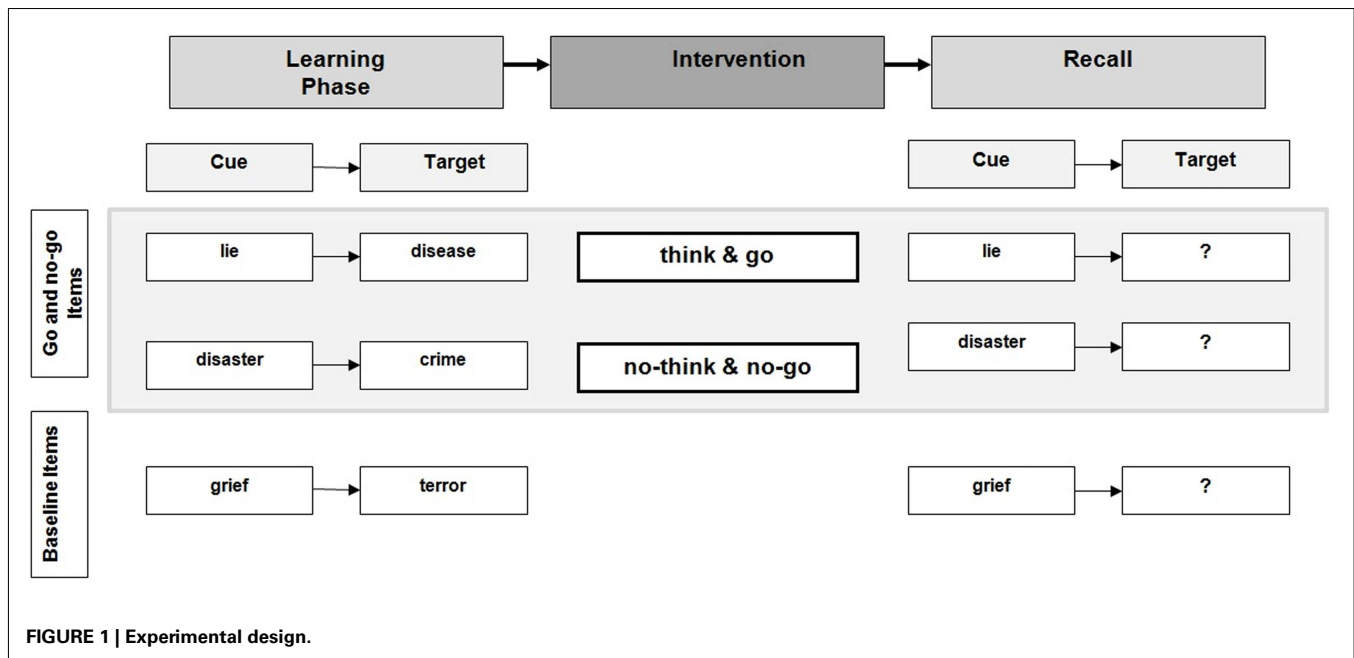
Learning Phase

Intervention

Recall

Cue

Target

Cue

Target

Go and no-go Items

lie

disease

think & go

lie

?

disaster

crime

no-think & no-go

disaster

?

Baseline Items

grief

terror

grief

?

FIGURE 1 | Experimental design.